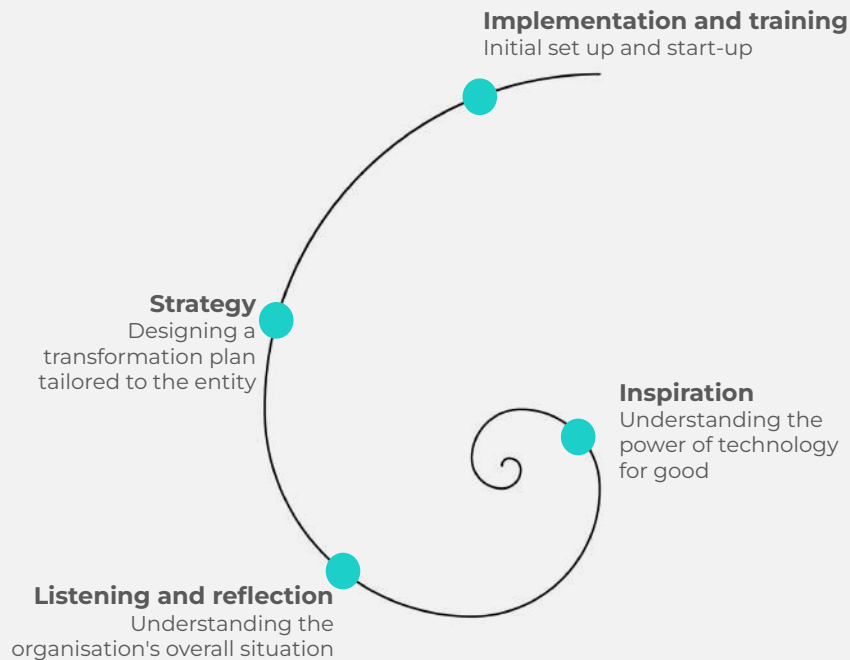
**Implementation and training**
Initial set up and start-up

**Strategy**
Designing a transformation plan tailored to the entity

**Inspiration**
Understanding the power of technology for good

**Listening and reflection**
Understanding the organisation's overall situation